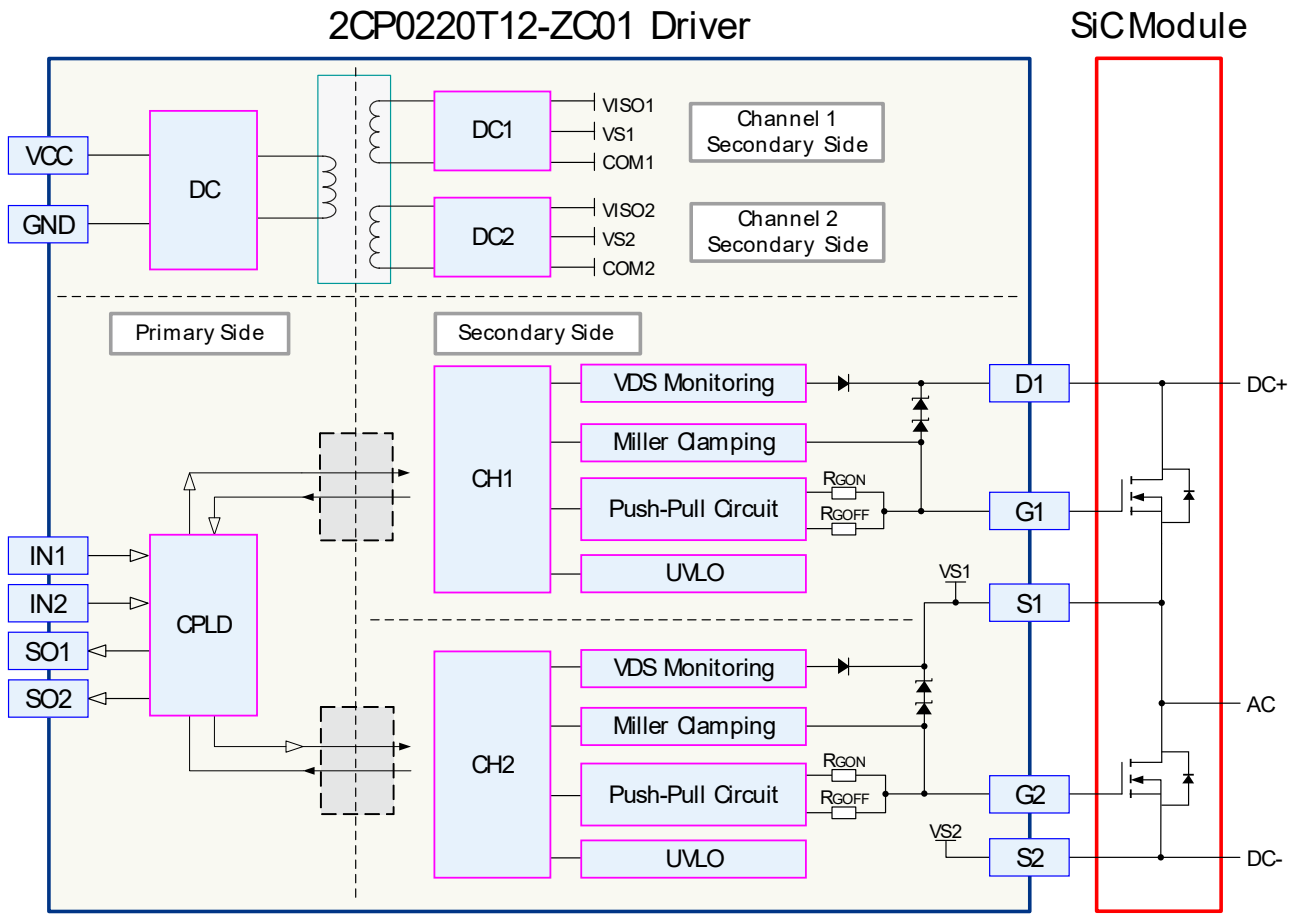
2CP0220T12-ZC01 Driver

SiC Module

VCC

GND

DC

DC1

VISO1
VS1
COM1

Channel 1 Secondary Side

DC2

VISO2
VS2
COM2

Channel 2 Secondary Side

Primary Side

Secondary Side

CH1

VDS Monitoring

Miller Clamping

Push-Pull Circuit

$R_{GON}$

$R_{GOFF}$

UVLO

D1

G1

S1

DC+

VS1

IN1

IN2

CPLD

SO1

SO2

CH2

VDS Monitoring

Miller Clamping

Push-Pull Circuit

$R_{GON}$

$R_{GOFF}$

UVLO

G2

S2

AC

VS2

DC-